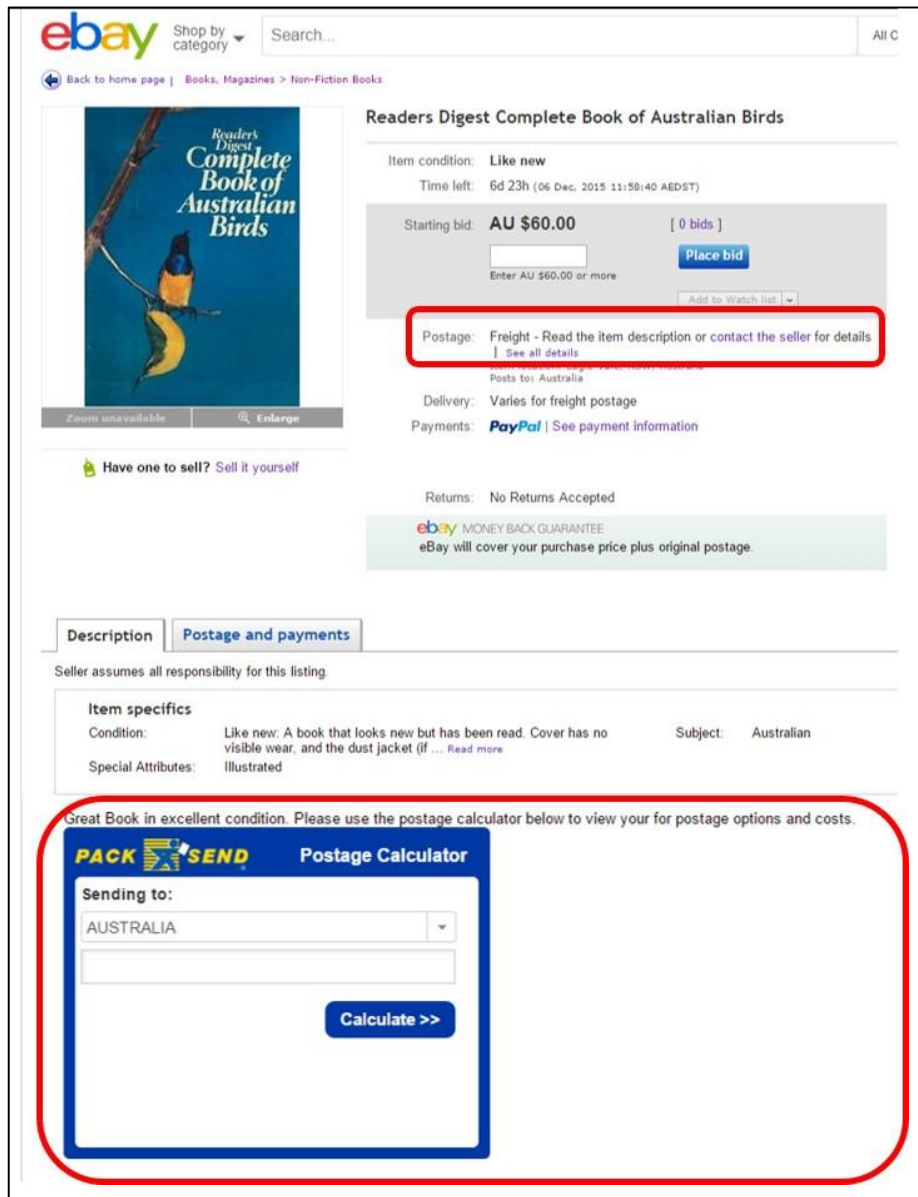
ebay Shop by category Search... All C

Back to home page | Books, Magazines > Non-Fiction Books

Reader's Digest Complete Book of Australian Birds

Zoom unavailable Enlarge

Readers Digest Complete Book of Australian Birds

Item condition: Like new
Time left: 6d 23h (06 Dec, 2015 11:58:40 AEDST)

Starting bid: AU $60.00 [ 0 bids ]
Enter AU $60.00 or more
Place bid
Add to Watch list

Postage: Freight - Read the item description or contact the seller for details | See all details
Item location: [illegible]
Posts to: Australia

Delivery: Varies for freight postage
Payments: PayPal | See payment information

Have one to sell? Sell it yourself

Returns: No Returns Accepted

ebay MONEY BACK GUARANTEE
eBay will cover your purchase price plus original postage.

Description Postage and payments

Seller assumes all responsibility for this listing.

Item specifics
Condition: Like new: A book that looks new but has been read. Cover has no visible wear, and the dust jacket (if ... Read more
Subject: Australian
Special Attributes: Illustrated

Great Book in excellent condition. Please use the postage calculator below to view your for postage options and costs.

PACK SEND Postage Calculator
Sending to:
AUSTRALIA
Calculate >>